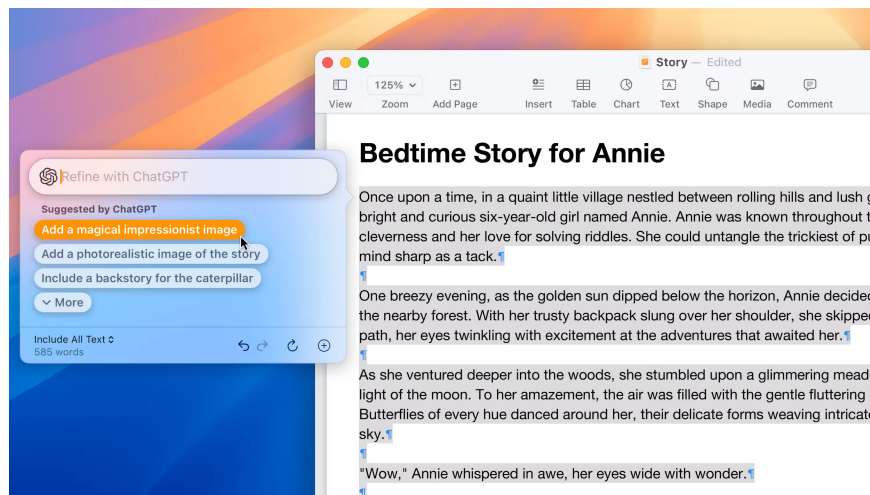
Refine with ChatGPT

Suggested by ChatGPT

Add a magical impressionist image

Add a photorealistic image of the story

Include a backstory for the caterpillar

More

Include All Text
585 words

Story — Edited

View 125% Zoom Add Page Insert Table Chart Text Shape Media Comment

Bedtime Story for Annie

Once upon a time, in a quaint little village nestled between rolling hills and lush g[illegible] bright and curious six-year-old girl named Annie. Annie was known throughout t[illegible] cleverness and her love for solving riddles. She could untangle the trickiest of pu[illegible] mind sharp as a tack.¶

¶

One breezy evening, as the golden sun dipped below the horizon, Annie decide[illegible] the nearby forest. With her trusty backpack slung over her shoulder, she skippe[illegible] path, her eyes twinkling with excitement at the adventures that awaited her.¶

¶

As she ventured deeper into the woods, she stumbled upon a glimmering mead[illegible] light of the moon. To her amazement, the air was filled with the gentle fluttering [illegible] Butterflies of every hue danced around her, their delicate forms weaving intricat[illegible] sky.¶

¶

"Wow," Annie whispered in awe, her eyes wide with wonder.¶

¶